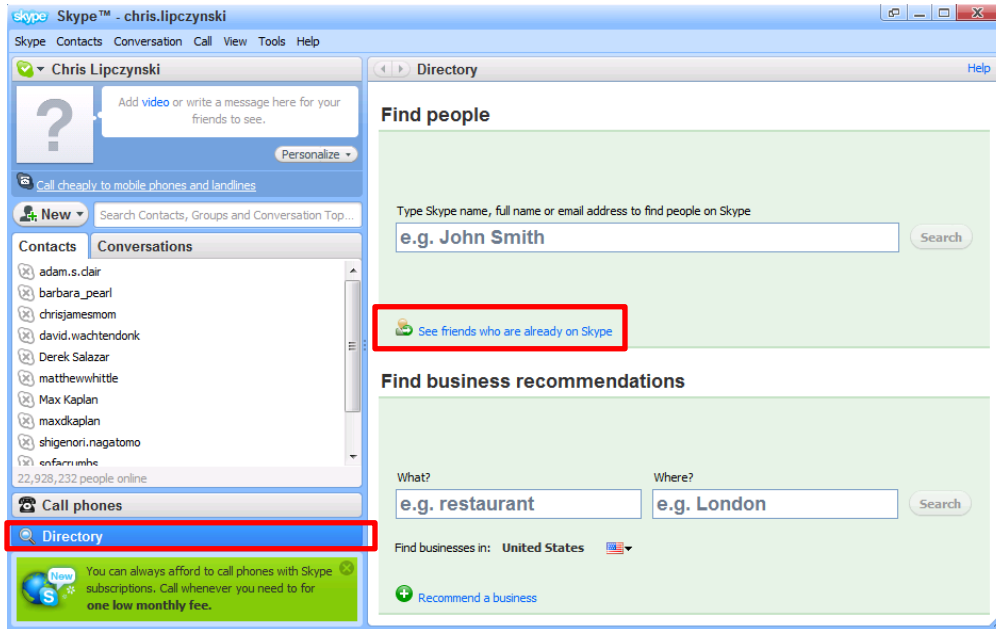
skype Skype™ - chris.lipczynski

Skype Contacts Conversation Call View Tools Help

Chris Lipczynski

Add video or write a message here for your friends to see.

Personalize

Call cheaply to mobile phones and landlines

New

Search Contacts, Groups and Conversation Top...

Contacts Conversations

adam.s.clair
barbara_pearl
chrisjamesmom
david.wachtendonk
Derek Salazar
matthewwhittle
Max Kaplan
maxdkaplan
shigenori.nagatomo
sofacrumbs

22,928,232 people online

Call phones

Directory

New

You can always afford to call phones with Skype subscriptions. Call whenever you need to for **one low monthly fee.**

Directory

Help

Find people

Type Skype name, full name or email address to find people on Skype

e.g. John Smith

Search

See friends who are already on Skype

Find business recommendations

What?

e.g. restaurant

Where?

e.g. London

Search

Find businesses in: United States

Recommend a business